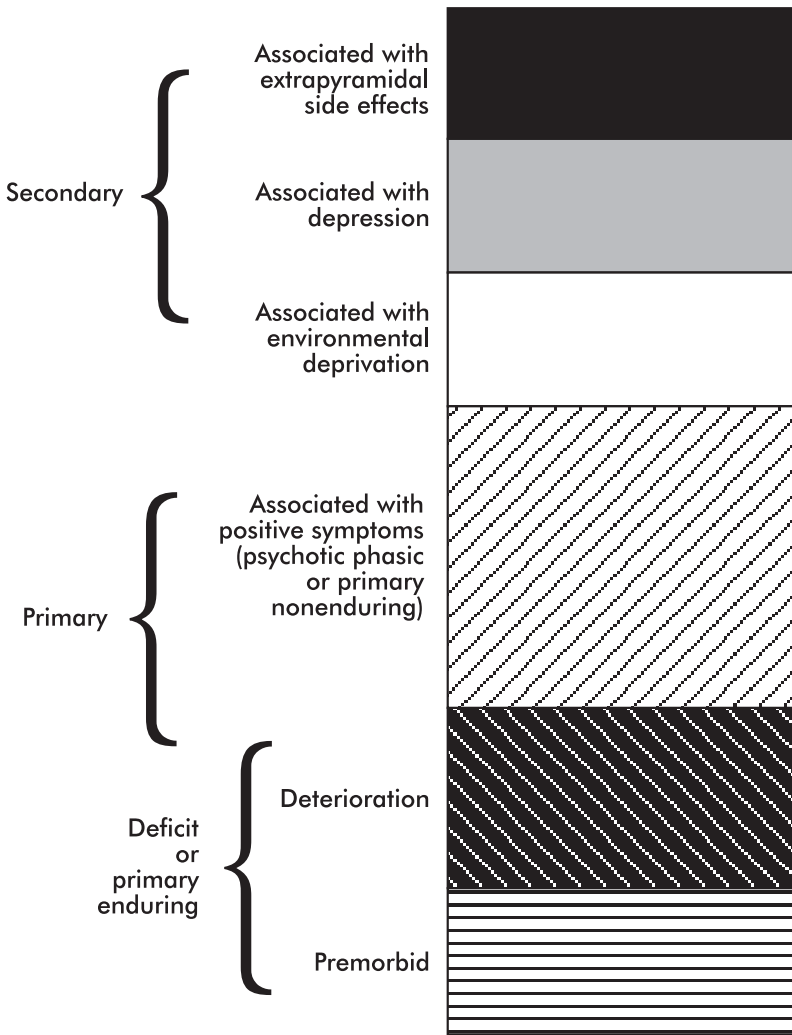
Secondary

Associated with extrapyramidal side effects

Associated with depression

Associated with environmental deprivation

Primary

Associated with positive symptoms (psychotic phasic or primary nonenduring)

Deficit or primary enduring

Deterioration

Premorbid